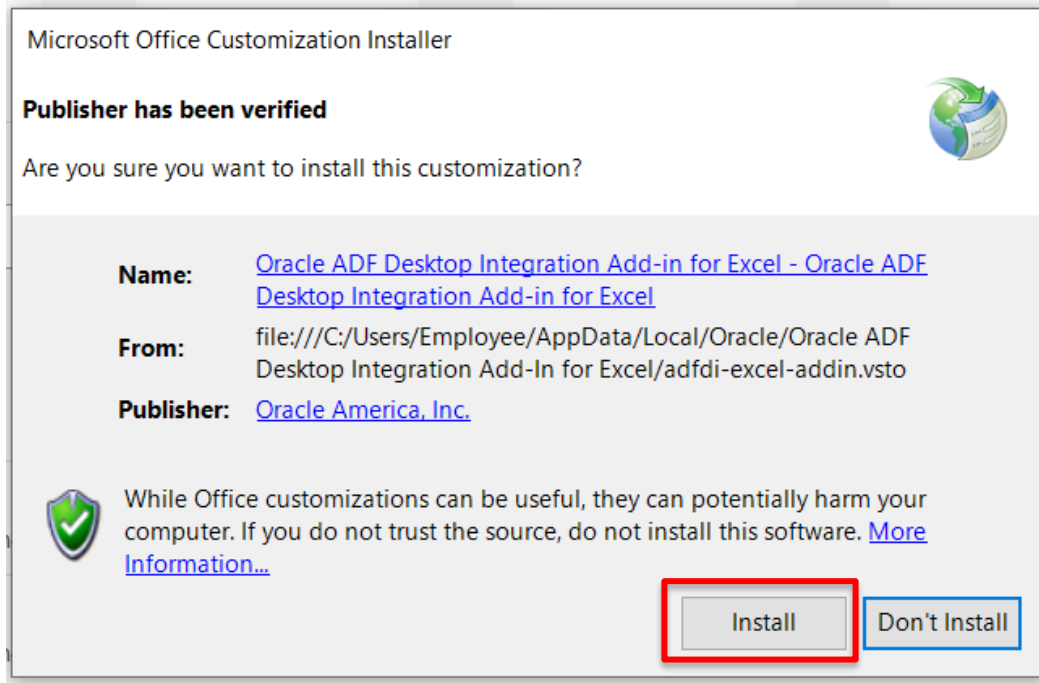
Microsoft Office Customization Installer

Publisher has been verified

Are you sure you want to install this customization?

Name: Oracle ADF Desktop Integration Add-in for Excel - Oracle ADF Desktop Integration Add-in for Excel

From: file:///C:/Users/Employee/AppData/Local/Oracle/Oracle ADF Desktop Integration Add-In for Excel/adfdi-excel-addin.vsto

Publisher: Oracle America, Inc.

While Office customizations can be useful, they can potentially harm your computer. If you do not trust the source, do not install this software. More Information...

Install

Don't Install